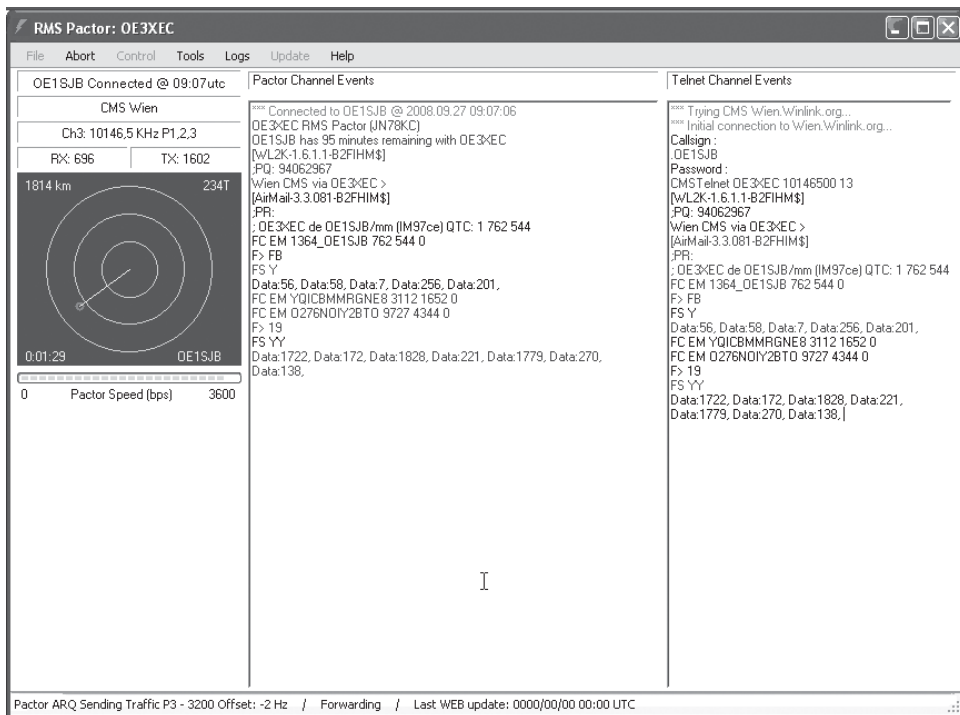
RMS Pactor: OE3XEC

File Abort Control Tools Logs Update Help

OE1SJB Connected @ 09:07utc

CMS Wien

Ch3: 10146,5 KHz P1,2,3

RX: 696 TX: 1602

1814 km 234T

0:01:29 OE1SJB

0 Pactor Speed (bps) 3600

Pactor Channel Events

*** Connected to OE1SJB @ 2008.09.27 09:07:06
OE3XEC RMS Pactor (JN78KC)
OE1SJB has 95 minutes remaining with OE3XEC
[WL2K-1.6.1.1-B2FIHM$]
;PQ: 94062967
Wien CMS via OE3XEC >
[AirMail-3.3.081-B2FHIM$]
;PR:
; OE3XEC de OE1SJB/mm (IM97ce) QTC: 1 762 544
FC EM 1364_OE1SJB 762 544 0
F> FB
FS Y
Data:56, Data:58, Data:7, Data:256, Data:201,
FC EM YQICBMMRGNE8 3112 1652 0
FC EM O276NOIY2BTO 9727 4344 0
F> 19
FS YY
Data:1722, Data:172, Data:1828, Data:221, Data:1779, Data:270, Data:138,

Telnet Channel Events

*** Trying CMS Wien.Winlink.org...
*** Initial connection to Wien.Winlink.org...
Callsign :
.OE1SJB
Password :
CMSTelnet OE3XEC 10146500 13
[WL2K-1.6.1.1-B2FIHM$]
;PQ: 94062967
Wien CMS via OE3XEC >
[AirMail-3.3.081-B2FHIM$]
;PR:
; OE3XEC de OE1SJB/mm (IM97ce) QTC: 1 762 544
FC EM 1364_OE1SJB 762 544 0
F> FB
FS Y
Data:56, Data:58, Data:7, Data:256, Data:201,
FC EM YQICBMMRGNE8 3112 1652 0
FC EM O276NOIY2BTO 9727 4344 0
F> 19
FS YY
Data:1722, Data:172, Data:1828, Data:221, Data:1779, Data:270, Data:138,

Pactor ARQ Sending Traffic P3 - 3200 Offset: -2 Hz / Forwarding / Last WEB update: 0000/00/00 00:00 UTC